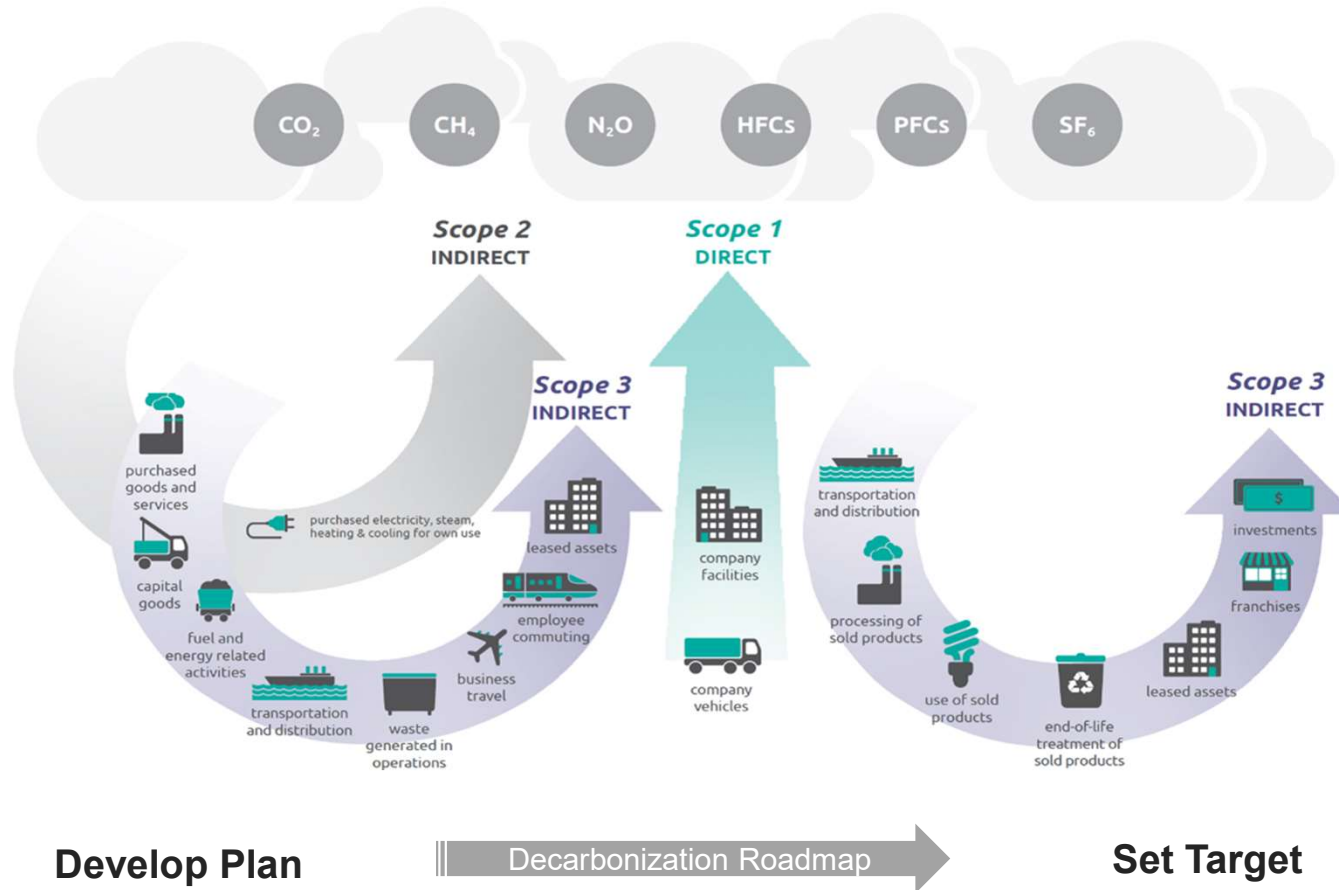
$CO_2$ $CH_4$ $N_2O$ HFCs PFCs $SF_6$

Scope 2
INDIRECT

Scope 1
DIRECT

Scope 3
INDIRECT

purchased goods and services

purchased electricity, steam, heating & cooling for own use

capital goods

fuel and energy related activities

transportation and distribution

waste generated in operations

business travel

employee commuting

leased assets

company facilities

company vehicles

Scope 3
INDIRECT

transportation and distribution

processing of sold products

use of sold products

end-of-life treatment of sold products

leased assets

franchises

investments

Develop Plan

Decarbonization Roadmap

Set Target